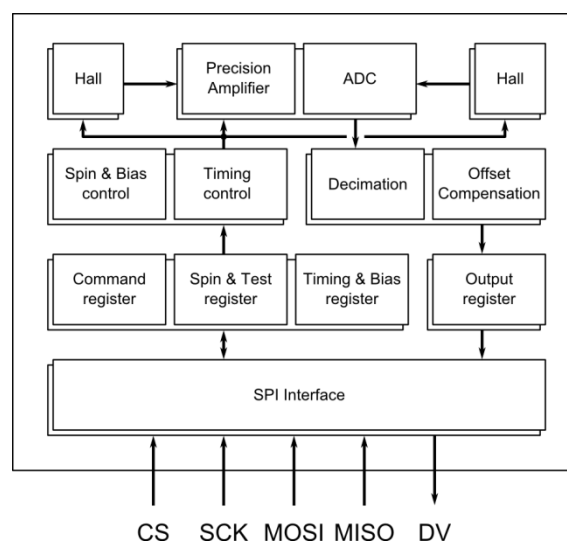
Hall

Precision Amplifier

ADC

Hall

Spin & Bias control

Timing control

Decimation

Offset Compensation

Command register

Spin & Test register

Timing & Bias register

Output register

SPI Interface

CS SCK MOSI MISO DV